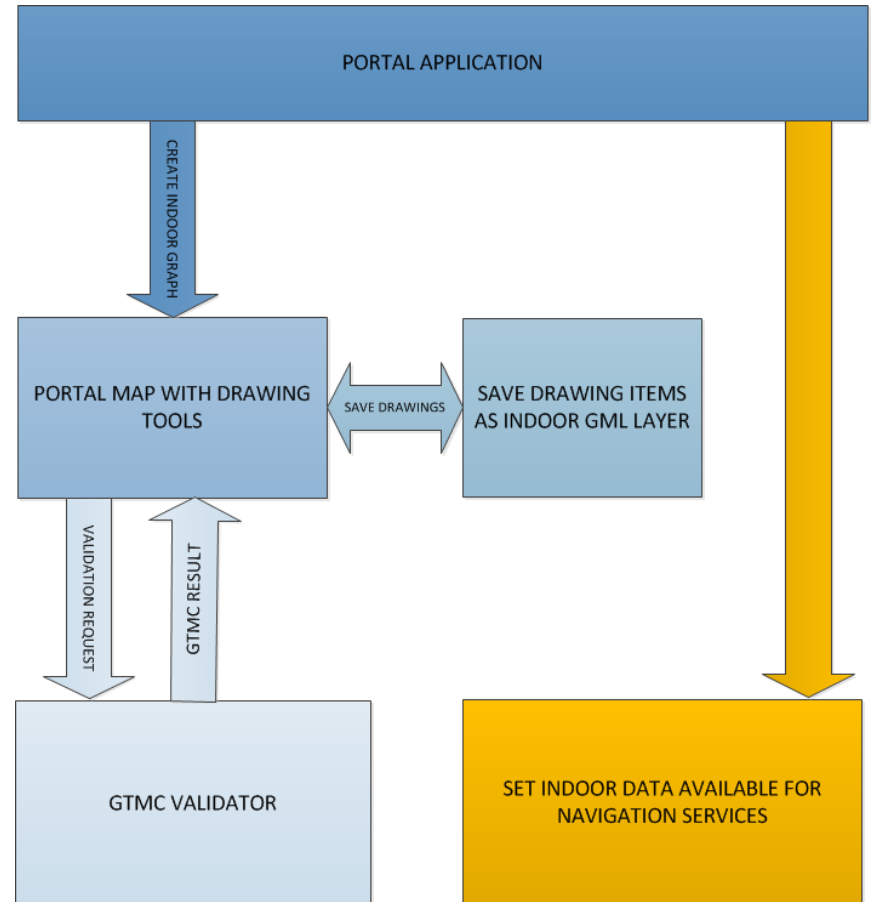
PORTAL APPLICATION

CREATE INDOOR GRAPH

PORTAL MAP WITH DRAWING TOOLS

SAVE DRAWINGS

SAVE DRAWING ITEMS AS INDOOR GML LAYER

VALIDATION REQUEST

GTMC RESULT

GTMC VALIDATOR

SET INDOOR DATA AVAILABLE FOR NAVIGATION SERVICES